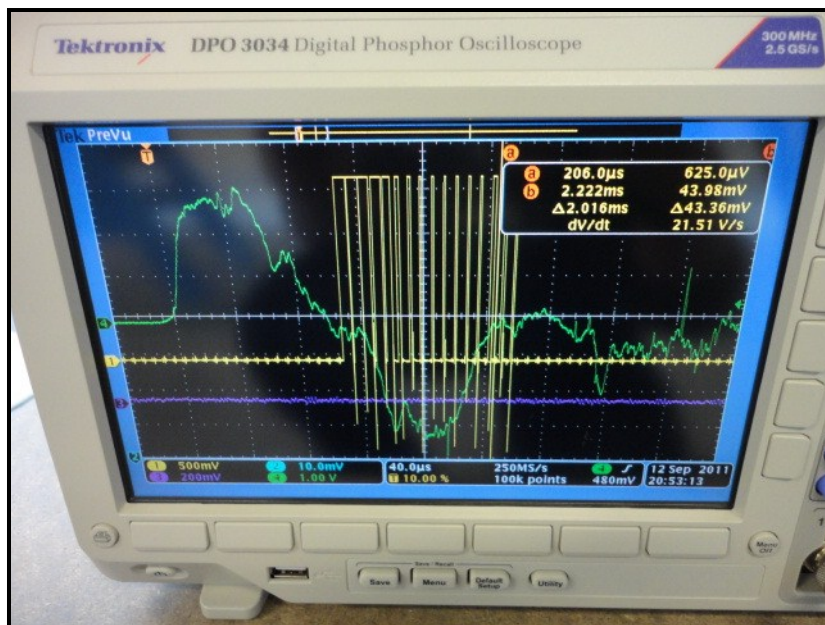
Tektronix DPO 3034 Digital Phosphor Oscilloscope

300 MHz
2.5 GS/s

Tek PreVu

T

a

b

a 206.0μs 625.0μV
b 2.222ms 43.98mV
Δ2.016ms Δ43.36mV
dV/dt 21.51 V/s

4

1

3

2

1 500mV
3 200mV
2 10.0mV
4 1.00 V
40.0μs
T 10.00 %
250MS/s
100k points
4 480mV
12 Sep 2011
20:53:13

Save / Recall
Save
Menu
Default Setup
Utility

Menu Off